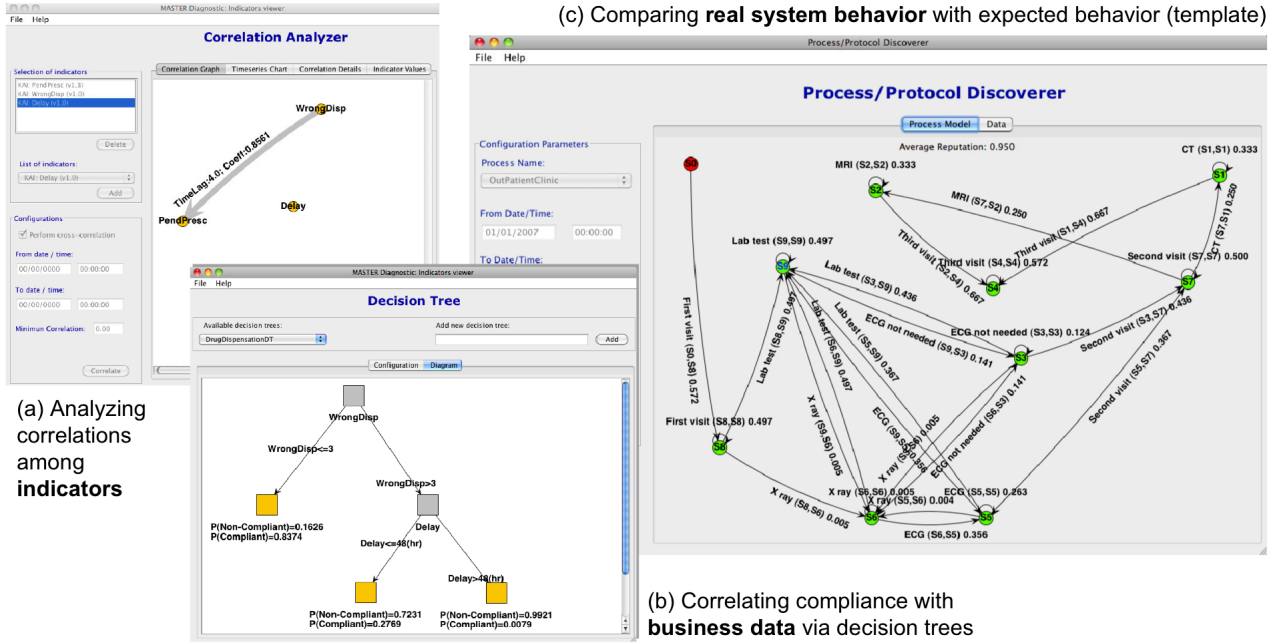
MASTER Diagnostic: Indicators viewer
File Help
Correlation Analyzer
Selection of indicators
KAI: PendPresc (v1.0)
KAI: WrongDisp (v1.0)
KAI: Delay (v1.0)
Delete
List of indicators:
KAI: Delay (v1.0)
Add
Configurations
Perform cross-correlation
From date / time:
00/00/0000 00:00:00
To date / time:
00/00/0000 00:00:00
Minimun Correlation: 0.00
Correlate
Correlation Graph | Timeseries Chart | Correlation Details | Indicator Values
WrongDisp
TimeLag:-4.0; Coeff:0.8561
PendPresc
Delay

(a) Analyzing correlations among **indicators**

MASTER Diagnostic: Indicators viewer
File Help
Decision Tree
Available decision trees:
DrugDispensationDT
Add new decision tree:
Add
Configuration | Diagram
WrongDisp
WrongDisp<=3
WrongDisp>3
P(Non-Compliant)=0.1626
P(Compliant)=0.8374
Delay
Delay<=48(hr)
Delay>48(hr)
P(Non-Compliant)=0.7231
P(Compliant)=0.2769
P(Non-Compliant)=0.9921
P(Compliant)=0.0079

(c) Comparing **real system behavior** with expected behavior (template)

Process/Protocol Discoverer
File Help
Process/Protocol Discoverer
Configuration Parameters
Process Name:
OutPatientClinic
From Date/Time:
01/01/2007 00:00:00
To Date/Time:
Process Model | Data
Average Reputation: 0.950
S0
MRI (S2,S2) 0.333
CT (S1,S1) 0.333
S2
S1
MRI (S7,S2) 0.250
Third visit (S1,S4) 0.667
CT (S7,S1) 0.250
Lab test (S9,S9) 0.497
Third visit (S2,S4) 0.667
Third visit (S4,S4) 0.572
Second visit (S7,S7) 0.500
S9
S4
S7
Lab test (S3,S9) 0.436
Second visit (S3,S7) 0.436
First visit (S0,S8) 0.572
Lab test (S8,S9) 0.497
Lab test (S6,S9) 0.497
Lab test (S5,S9) 0.367
ECG not needed (S9,S3) 0.141
ECG not needed (S3,S3) 0.124
S3
Second visit (S5,S7) 0.367
First visit (S8,S8) 0.497
S8
X ray (S9,S6) 0.005
ECG (S9,S5) 0.359
X ray (S3,S6) 0.005
ECG not needed (S6,S3) 0.141
X ray (S6,S6) 0.005
X ray (S5,S6) 0.004
ECG (S5,S5) 0.263
X ray (S8,S6) 0.005
S6
S5
ECG (S6,S5) 0.356

(b) Correlating compliance with **business data** via decision trees